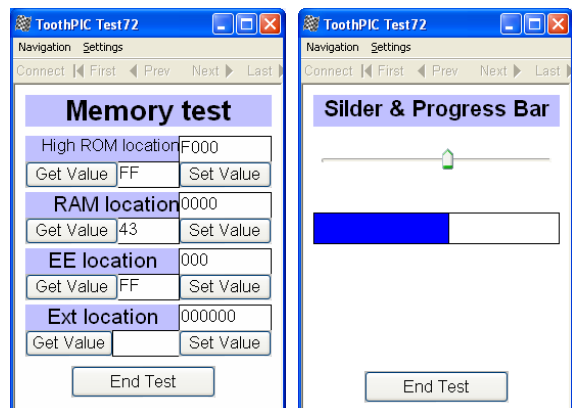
ToothPIC Test72
Navigation Settings
Connect First Prev Next Last

Memory test

High ROM location F000
Get Value FF Set Value
RAM location 0000
Get Value 43 Set Value
EE location 000
Get Value FF Set Value
Ext location 000000
Get Value Set Value

End Test

ToothPIC Test72
Navigation Settings
Connect First Prev Next Last

Silder & Progress Bar

End Test